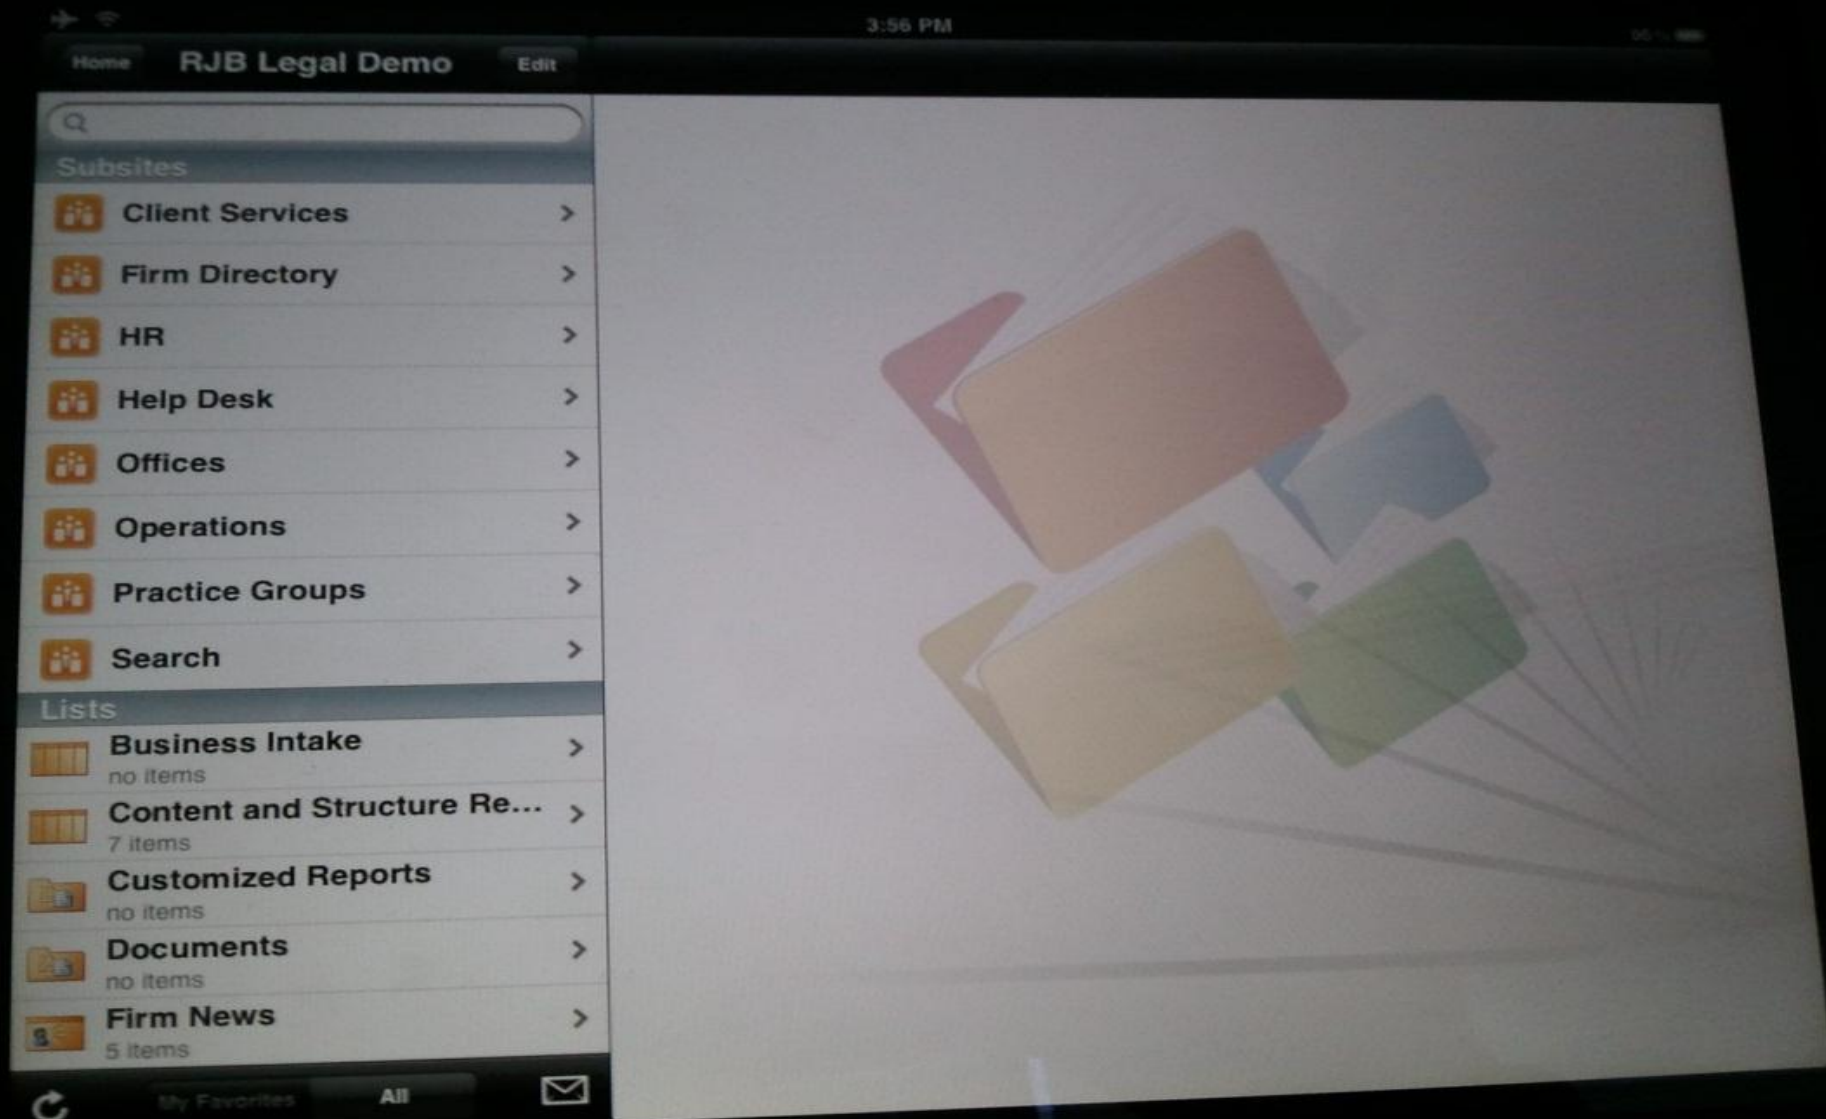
3:56 PM

Home RJB Legal Demo Edit

Subsites

Client Services

Firm Directory

HR

Help Desk

Offices

Operations

Practice Groups

Search

Lists

Business Intake
no items

Content and Structure Re...
7 items

Customized Reports
no items

Documents
no items

Firm News
5 items

My Favorites All